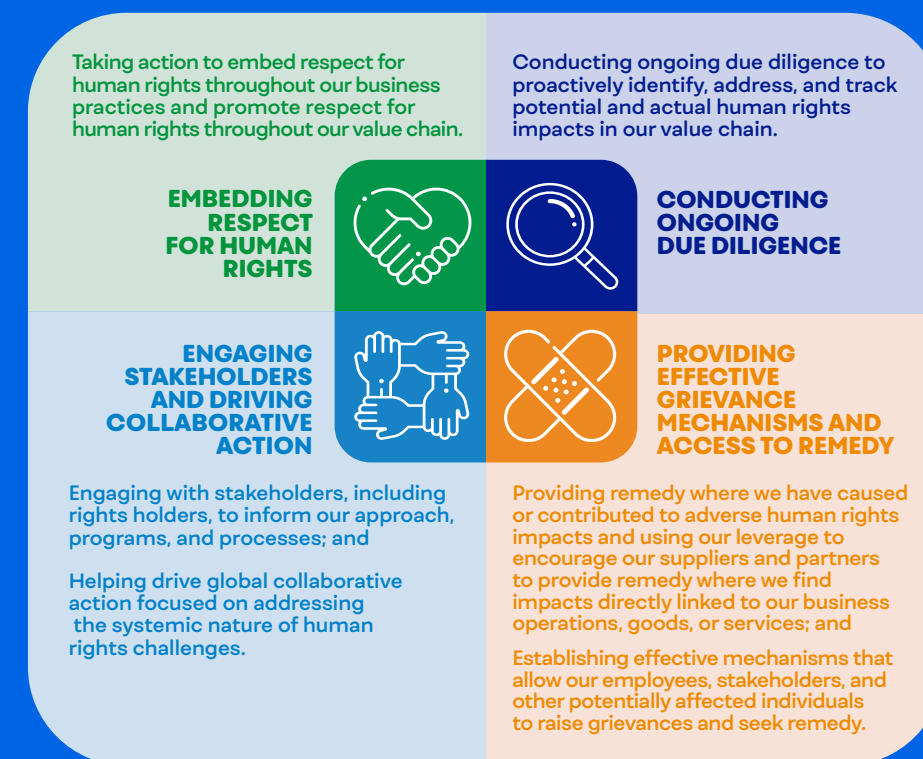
Taking action to embed respect for human rights throughout our business practices and promote respect for human rights throughout our value chain.

Conducting ongoing due diligence to proactively identify, address, and track potential and actual human rights impacts in our value chain.

EMBEDDING RESPECT FOR HUMAN RIGHTS

CONDUCTING ONGOING DUE DILIGENCE

ENGAGING STAKEHOLDERS AND DRIVING COLLABORATIVE ACTION

PROVIDING EFFECTIVE GRIEVANCE MECHANISMS AND ACCESS TO REMEDY

Engaging with stakeholders, including rights holders, to inform our approach, programs, and processes; and

Helping drive global collaborative action focused on addressing the systemic nature of human rights challenges.

Providing remedy where we have caused or contributed to adverse human rights impacts and using our leverage to encourage our suppliers and partners to provide remedy where we find impacts directly linked to our business operations, goods, or services; and

Establishing effective mechanisms that allow our employees, stakeholders, and other potentially affected individuals to raise grievances and seek remedy.